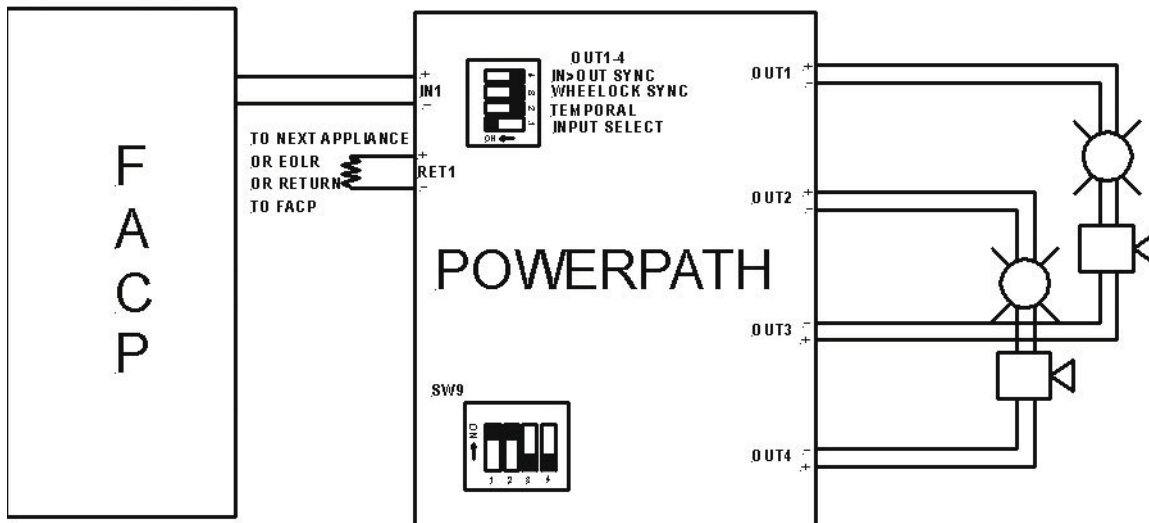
FACP

IN1
+
-

TO NEXT APPLIANCE
OR EOLR
OR RETURN
TO FACP

RET1
+
-

OUT1-4
IN>OUT SYNC
WHEELOCK SYNC
TEMPORAL
INPUT SELECT

4
3
2
1
ON

POWERPATH

SW9
ON
1 2 3 4

OUT1 +
-
OUT2 +
-
OUT3 -
+
OUT4 -
+